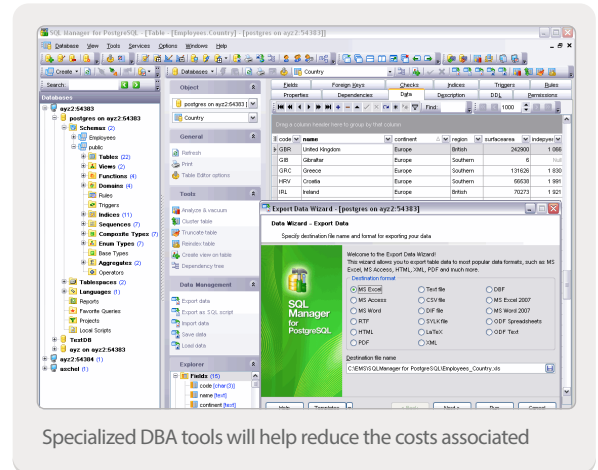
SQL Manager for PostgreSQL - [Table - [Employees.Country] - [postgres on ayz2:54383]]

Database View Tools Services Options Windows Help

Create | Databases | Country

Search: | Databases

ayz2:54383
postgres on ayz2:54383
Schemas (2)
Employees
public
Tables (22)
Views (2)
Functions (4)
Domains (4)
Rules
Triggers
Indices (11)
Sequences (7)
Composite Types (7)
Enum Types (7)
Base Types
Aggregates (2)
Operators
Tablespaces (2)
Languages (6)
Reports
Favorite Queries
Projects
Local Scripts
TestDB
ayz on ayz2:54383
ayz2:54384 (1)
aschel (1)

Object
postgres on ayz2:54383
Country

General
Refresh
Print
Table Editor options

Tools
Analyze & vacuum
Cluster table
Truncate table
Reindex table
Create view on table
Dependency tree

Data Management
Export data
Export as SQL script
Import data
Save data
Load data

Explorer
Fields (15)
code [char(3)]
name [text]
continent [text]

Fields | Foreign Keys | Checks | Indices | Triggers | Rules
Properties | Dependencies | Data | Description | DDL | Permissions

Find: | 1000

Drag a column header here to group by that column

| code | name | continent | region | surfacearea | indepyear |
|---|---|---|---|---|---|
| GBR | United Kingdom | Europe | British | 242900 | 1 066 |
| GIB | Gibraltar | Europe | Southern | 6 | Null |
| GRC | Greece | Europe | Southern | 131626 | 1 830 |
| HRV | Croatia | Europe | Southern | 56538 | 1 991 |
| IRL | Ireland | Europe | British | 70273 | 1 921 |

Export Data Wizard - [postgres on ayz2:54383]

Export Data Wizard - Export Data
Specify destination file name and format for exporting your data

Welcome to the Export Data Wizard!
This wizard allows you to export table data to most popular data formats, such as MS Excel, MS Access, HTML, XML, PDF and much more.

SQL Manager for PostgreSQL

Destination format
MS Excel | Text file | DBF
MS Access | CSV file | MS Excel 2007
MS Word | DIF file | MS Word 2007
RTF | SYLK file | ODF Spreadsheets
HTML | LaTeX | ODF Text
PDF | XML

Destination file name
C:\EMS\SQL Manager for PostgreSQL\Employees_Country.xls

Help | Templates | < Back | Next > | Run | Cancel

Specialized DBA tools will help reduce the costs associated